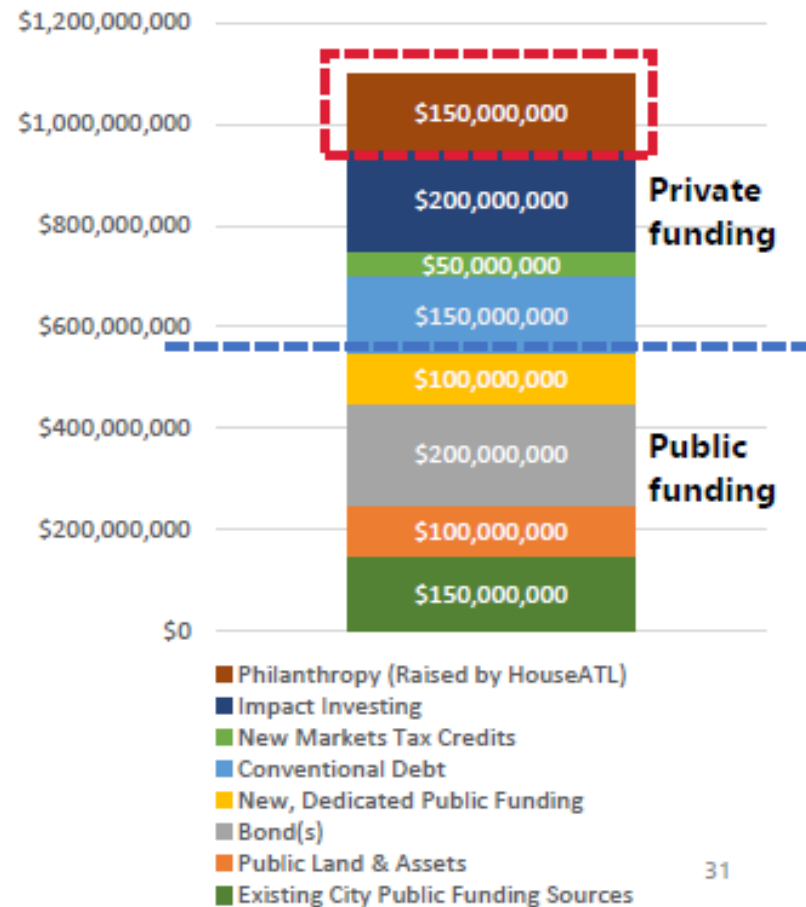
$1,200,000,000
$1,000,000,000
$800,000,000
$600,000,000
$400,000,000
$200,000,000
$0

$150,000,000
$200,000,000
$50,000,000
$150,000,000
$100,000,000
$200,000,000
$100,000,000
$150,000,000

Private funding

Public funding

Philanthropy (Raised by HouseATL)
Impact Investing
New Markets Tax Credits
Conventional Debt
New, Dedicated Public Funding
Bond(s)
Public Land & Assets
Existing City Public Funding Sources

31